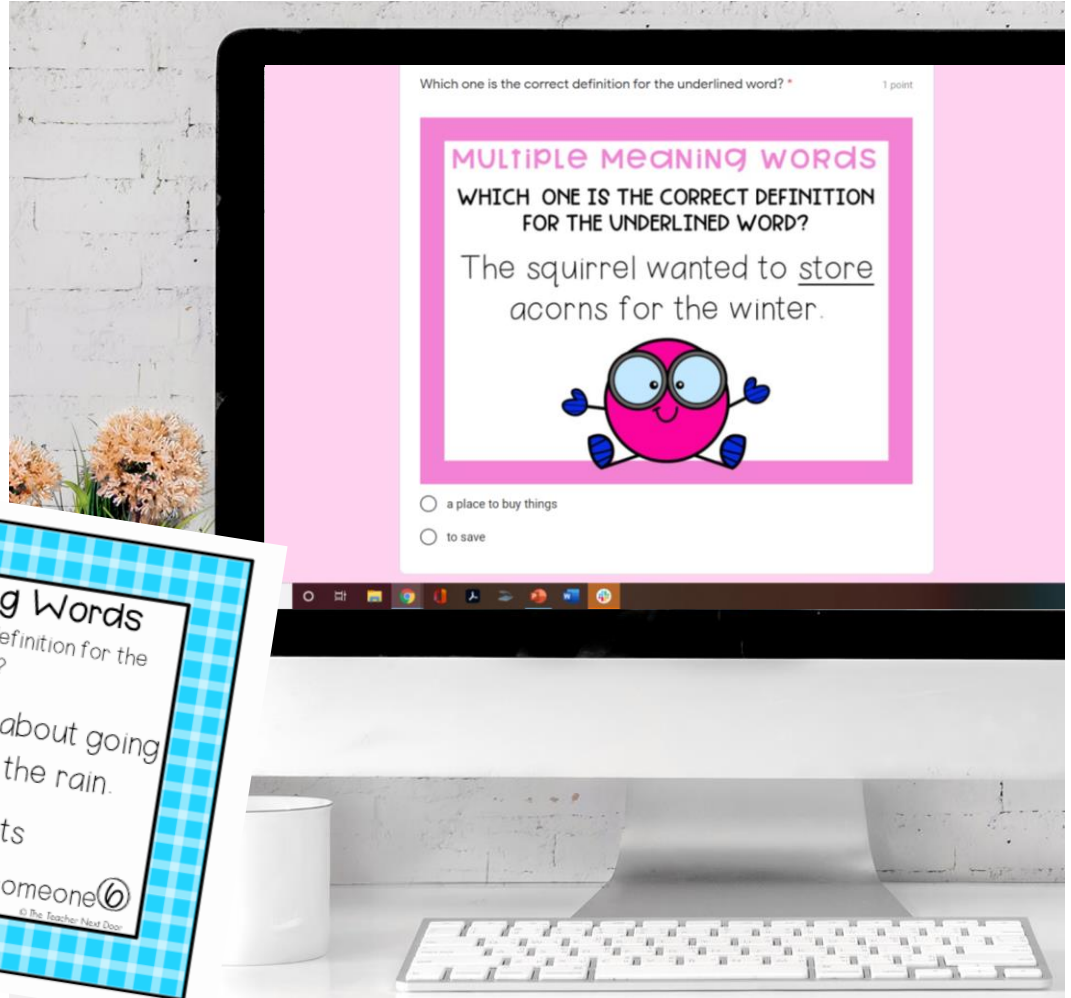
Which one is the correct definition for the underlined word? *

1 point

Multiple Meaning Words

WHICH ONE IS THE CORRECT DEFINITION FOR THE UNDERLINED WORD?

The squirrel wanted to store acorns for the winter.

a place to buy things

to save

g Words

efinition for the ?

about going the rain.

ts

omeone 6

© The Teacher Next Door